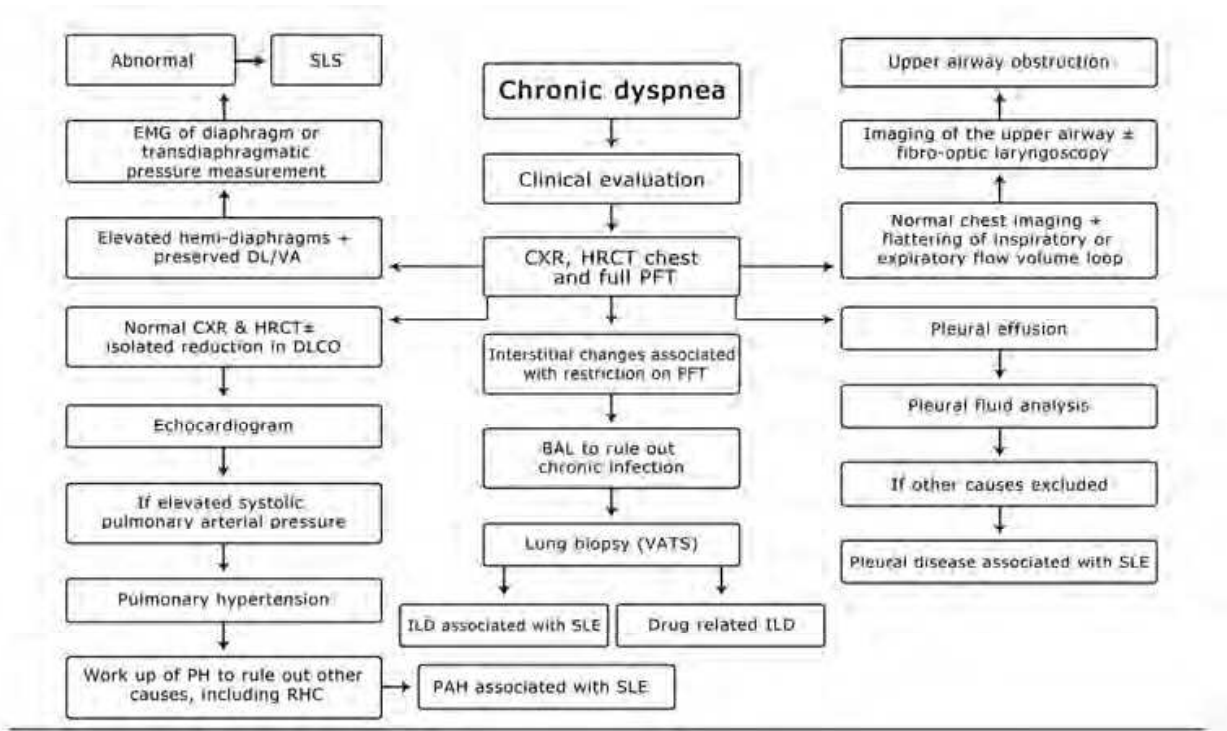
Abnormal

SLS

EMG of diaphragm or transdiaphragmatic pressure measurement

Elevated hemi-diaphragms + preserved DL/VA

Normal CXR & HRCT± isolated reduction in DLCO

Echocardiogram

If elevated systolic pulmonary arterial pressure

Pulmonary hypertension

Work up of PH to rule out other causes, including RHC

PAH associated with SLE

Chronic dyspnea

Clinical evaluation

CXR, HRCT chest and full PFT

Interstitial changes associated with restriction on PFT

BAL to rule out chronic infection

Lung biopsy (VATS)

ILD associated with SLE

Drug related ILD

Upper airway obstruction

Imaging of the upper airway ± fibro-optic laryngoscopy

Normal chest imaging + flattering of inspiratory or expiratory flow volume loop

Pleural effusion

Pleural fluid analysis

If other causes excluded

Pleural disease associated with SLE